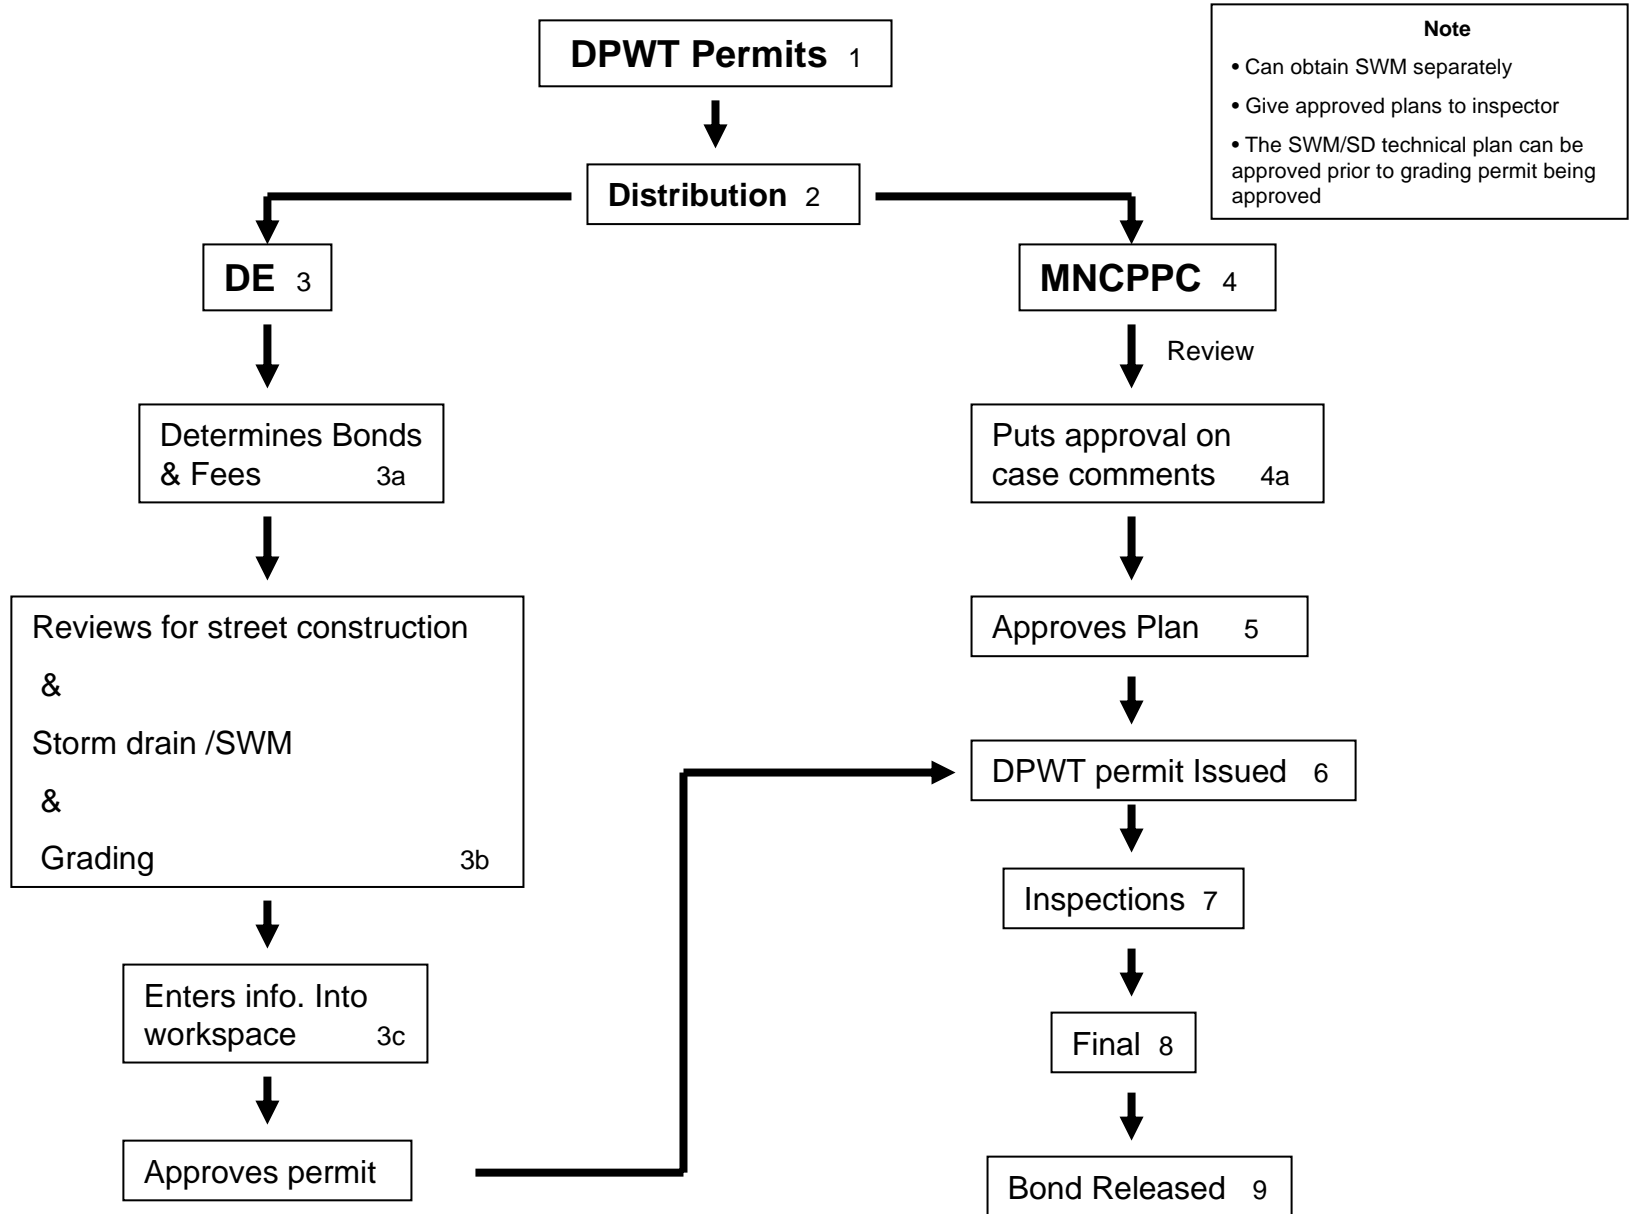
DPWT Permits 1

Note
• Can obtain SWM separately
• Give approved plans to inspector
• The SWM/SD technical plan can be approved prior to grading permit being approved

Distribution 2

DE 3

Determines Bonds & Fees 3a

Reviews for street construction
&
Storm drain /SWM
&
Grading 3b

Enters info. Into workspace 3c

Approves permit

MNCPPC 4

Review

Puts approval on case comments 4a

Approves Plan 5

DPWT permit Issued 6

Inspections 7

Final 8

Bond Released 9